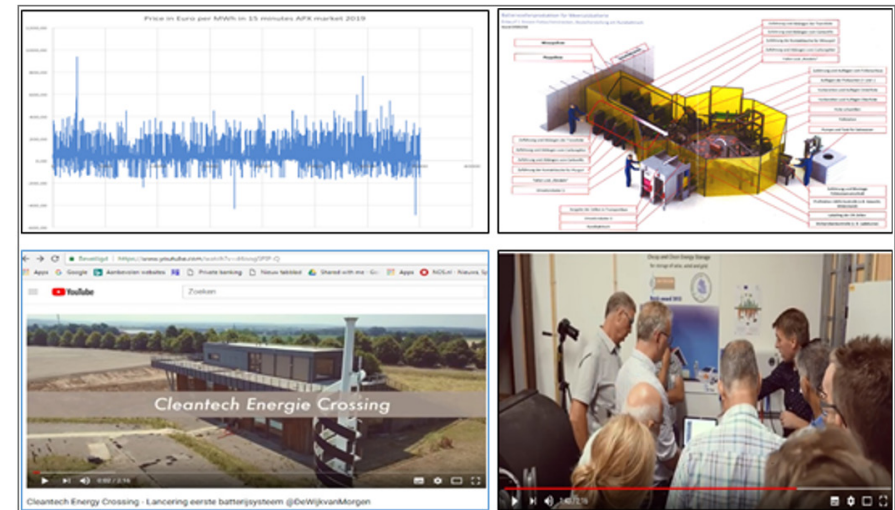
Price in Euro per MWh in 15 minutes APX market 2019

1.000,00
800,00
600,00
400,00
200,00
0,00
-200,00
-400,00
-600,00

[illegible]

Beveiligd | https://www.youtube.com/watch?v=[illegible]

Apps Google Aanbevolen websites Private banking Nieuw tabblad Shared with me Apps NOS.nl - Nieuws, Sp

YouTube Zoeken

Cleantech Energie Crossing

0:02 / 2:14

Cleantech Energy Crossing - Lancering eerste batterijsysteem @DeWijkvanMorgen

Cheap and Clean Energy Storage

1:40 / 2:15